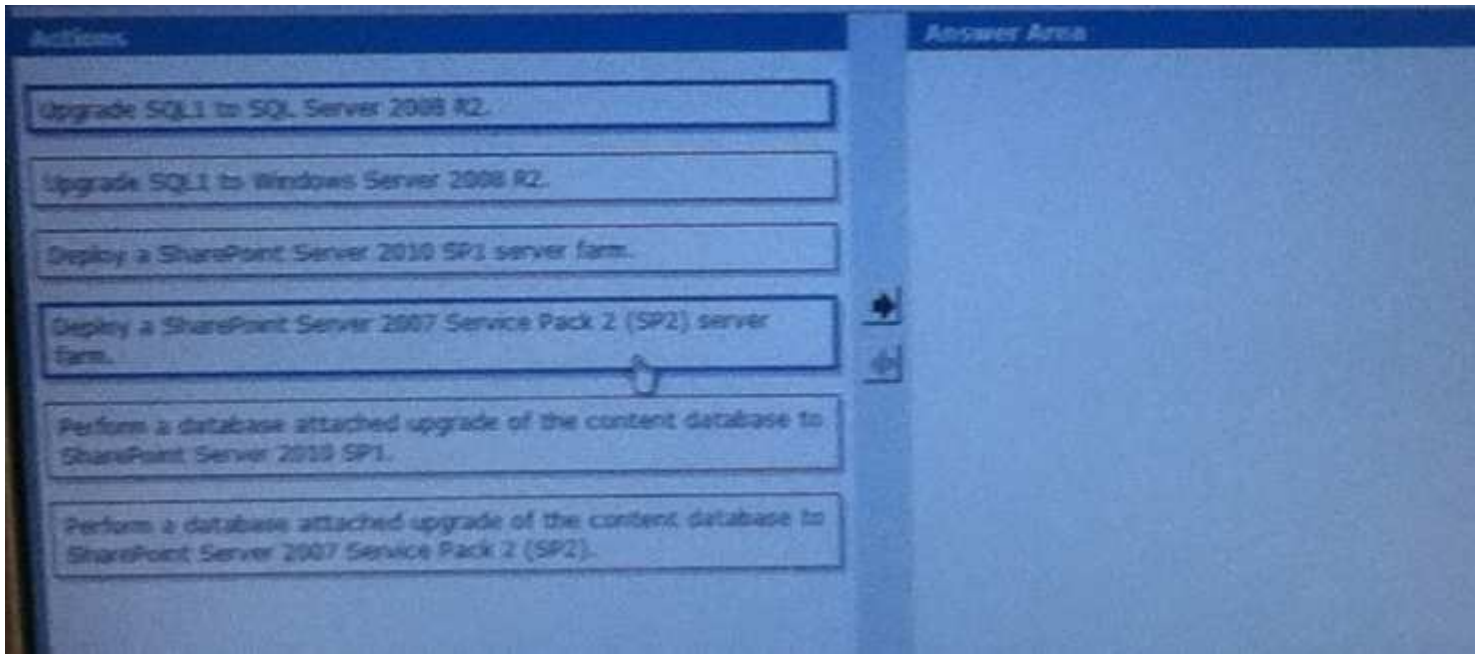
Actions

Upgrade SQL1 to SQL Server 2008 R2.

Upgrade SQL1 to Windows Server 2008 R2.

Deploy a SharePoint Server 2010 SP1 server farm.

Deploy a SharePoint Server 2007 Service Pack 2 (SP2) server farm.

Perform a database attached upgrade of the content database to SharePoint Server 2010 SP1.

Perform a database attached upgrade of the content database to SharePoint Server 2007 Service Pack 2 (SP2).

Answer Area